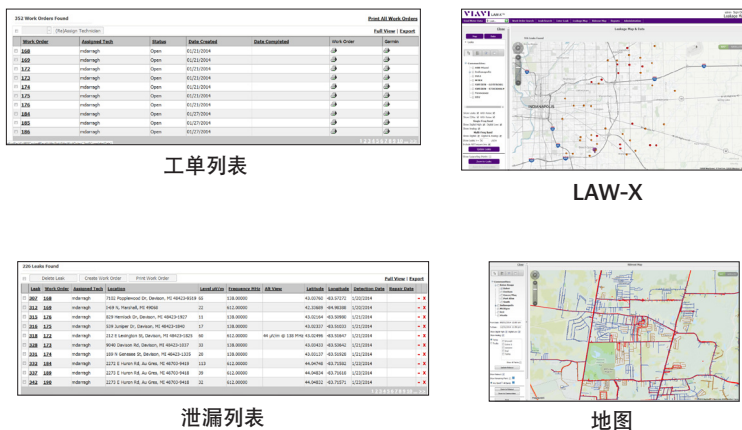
352 Work Orders Found

Print All Work Orders

(Re)Assign Technician

Full View | Export

| Work Order | Assigned Tech | Status | Date Created | Date Completed | Work Order | Garmin |
|---|---|---|---|---|---|---|
| 168 | mderragh | Open | 01/23/2004 | | | |
| 169 | mderragh | Open | 01/23/2004 | | | |
| 172 | mderragh | Open | 01/23/2004 | | | |
| 173 | mderragh | Open | 01/23/2004 | | | |
| 174 | mderragh | Open | 01/23/2004 | | | |
| 175 | mderragh | Open | 01/23/2004 | | | |
| 176 | mderragh | Open | 01/23/2004 | | | |
| 184 | mderragh | Open | 01/27/2004 | | | |
| 185 | mderragh | Open | 01/27/2004 | | | |
| 186 | mderragh | Open | 01/27/2004 | | | |

工单列表

VIAVI

Leakage Map & Data

INDIANAPOLIS

LAW-X

226 Leaks Found

Delete Leak | Create Work Order | Print Work Order

Full View | Export

| Leak | Work Order | Assigned Tech | Location | Level µV/m | Frequency MHz | Alt View | Latitude | Longitude | Detection Date | Repair Date |
|---|---|---|---|---|---|---|---|---|---|---|
| 307 | 168 | mderragh | 7532 Popplewood Dr, Davison, MI 48423-9319 | 50 | 328.00000 | | 43.00760 | -83.57271 | 1/21/2004 | |
| 311 | 169 | mderragh | 548 N, Marshall, MI 49068 | 21 | 612.00000 | | 42.33689 | -84.96588 | 1/21/2004 | |
| 315 | 176 | mderragh | 829 Hemlock Dr, Davison, MI 48423-1927 | 11 | 328.00000 | | 43.02164 | -83.50898 | 1/21/2004 | |
| 316 | 175 | mderragh | 326 Juniper Dr, Davison, MI 48423-1940 | 17 | 328.00000 | | 43.02317 | -83.50531 | 1/21/2004 | |
| 318 | 172 | mderragh | 212 E Lexington St, Davison, MI 48423-1520 | 66 | 612.00000 | 46 µV/m @ 138 MHz | 43.02986 | -83.51800 | 1/21/2004 | |
| 326 | 173 | mderragh | 9040 Davison Rd, Davison, MI 48423-1037 | 33 | 338.00000 | | 43.03433 | -83.50642 | 1/21/2004 | |
| 331 | 174 | mderragh | 188 N Genesee St, Davison, MI 48423-1325 | 20 | 328.00000 | | 43.03127 | -83.51928 | 1/21/2004 | |
| 332 | 184 | mderragh | 2272 E Huron Rd, Au Gres, MI 48703-9418 | 113 | 612.00000 | | 44.04748 | -83.71582 | 1/22/2004 | |
| 337 | 186 | mderragh | 2272 E Huron Rd, Au Gres, MI 48703-9418 | 29 | 612.00000 | | 44.04824 | -83.71616 | 1/22/2004 | |
| 342 | 186 | mderragh | 2272 E Huron Rd, Au Gres, MI 48703-9418 | 31 | 612.00000 | | 44.04831 | -83.71571 | 1/22/2004 | |

泄漏列表

地图